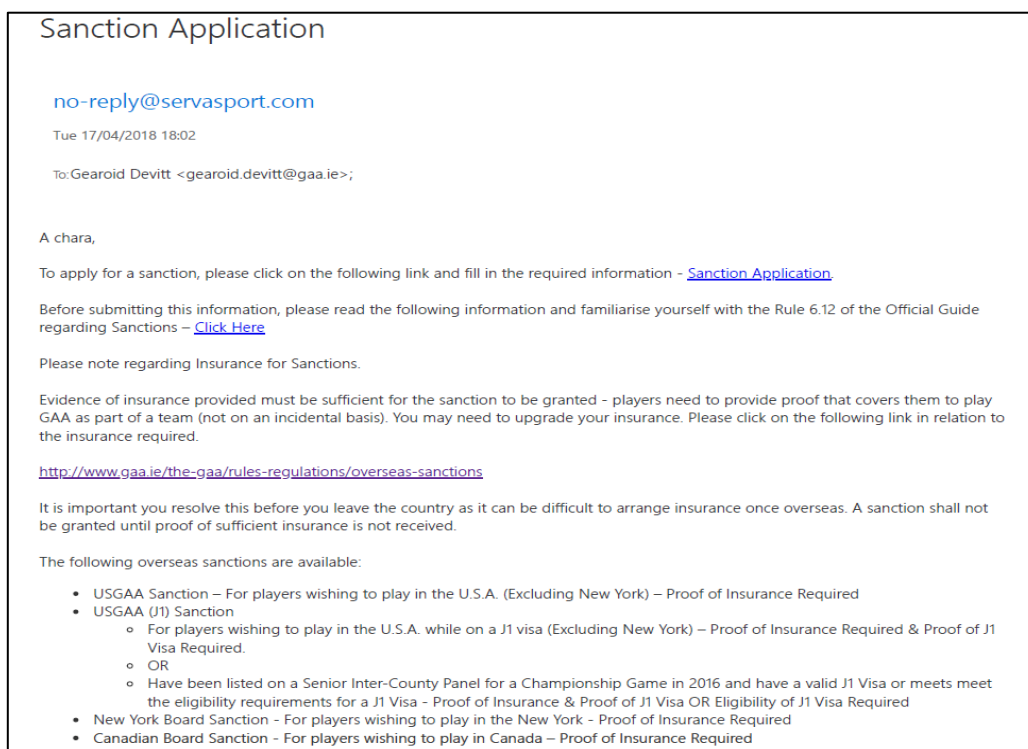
Sanction Application

no-reply@servasport.com

Tue 17/04/2018 18:02

To: Gearoid Devitt <gearoid.devitt@gaa.ie>;

A chara,

To apply for a sanction, please click on the following link and fill in the required information - Sanction Application.

Before submitting this information, please read the following information and familiarise yourself with the Rule 6.12 of the Official Guide regarding Sanctions – Click Here

Please note regarding Insurance for Sanctions.

Evidence of insurance provided must be sufficient for the sanction to be granted - players need to provide proof that covers them to play GAA as part of a team (not on an incidental basis). You may need to upgrade your insurance. Please click on the following link in relation to the insurance required.

http://www.gaa.ie/the-gaa/rules-regulations/overseas-sanctions

It is important you resolve this before you leave the country as it can be difficult to arrange insurance once overseas. A sanction shall not be granted until proof of sufficient insurance is not received.

The following overseas sanctions are available:

- USGAA Sanction – For players wishing to play in the U.S.A. (Excluding New York) – Proof of Insurance Required
- USGAA (J1) Sanction
  - For players wishing to play in the U.S.A. while on a J1 visa (Excluding New York) – Proof of Insurance Required & Proof of J1 Visa Required.
  - OR
  - Have been listed on a Senior Inter-County Panel for a Championship Game in 2016 and have a valid J1 Visa or meets meet the eligibility requirements for a J1 Visa - Proof of Insurance & Proof of J1 Visa OR Eligibility of J1 Visa Required
- New York Board Sanction - For players wishing to play in the New York - Proof of Insurance Required
- Canadian Board Sanction - For players wishing to play in Canada – Proof of Insurance Required